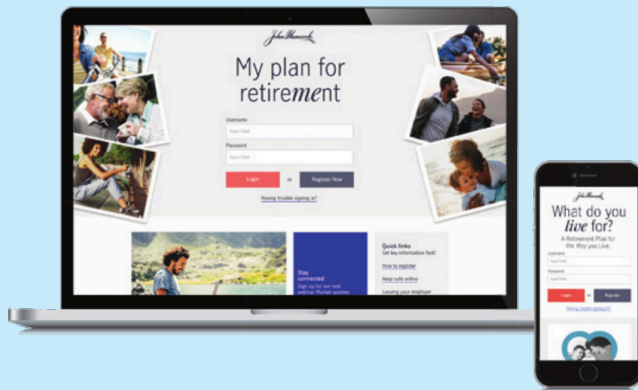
John Hancock

My plan for retirement

Username

Password

Login

or

Register Now

Having trouble signing in?

Stay connected

Sign up for our next webinar Market updates

Quick links

Get my information fast

How to register

Keep safe online

Leaving your employer

John Hancock

What do you live for?

A Retirement Plan for the Way you Live.

Username

Password

Login

Register

Having trouble signing in?